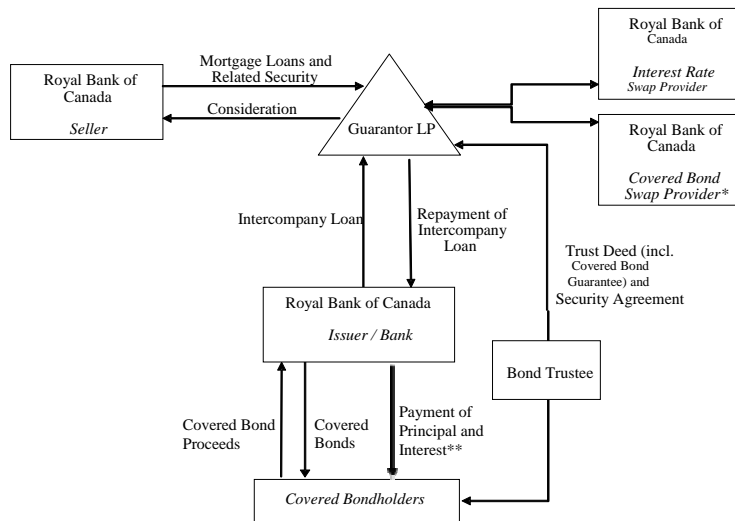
Royal Bank of Canada

Seller

Mortgage Loans and Related Security

Consideration

Guarantor LP

Royal Bank of Canada

Interest Rate Swap Provider

Royal Bank of Canada

Covered Bond Swap Provider*

Intercompany Loan

Repayment of Intercompany Loan

Trust Deed (incl. Covered Bond Guarantee) and Security Agreement

Royal Bank of Canada

Issuer / Bank

Bond Trustee

Covered Bond Proceeds

Covered Bonds

Payment of Principal and Interest**

Covered Bondholders